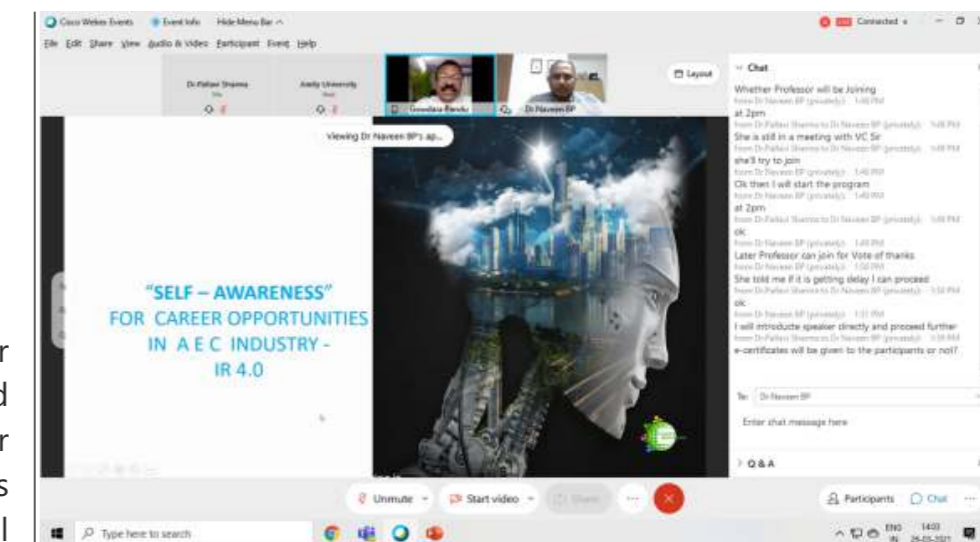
Cisco Webex Events Event Info Hide Menu Bar ^

Connected

File Edit Share View Audio & Video Participant Event Help

Dr.Pallavi Sharma

Amity University

Gowdaia Bandu

Dr.Naveen BP

Layout

Viewing Dr Naveen BP's ap...

"SELF – AWARENESS"
FOR CAREER OPPORTUNITIES
IN A E C INDUSTRY -
IR 4.0

Chat

Whether Professor will be Joining
from Dr Naveen BP (privately) 1:48 PM
at 2pm
from Dr Pallavi Sharma to Dr Naveen BP (privately) 1:48 PM
She is still in a meeting with VC Sir
from Dr Pallavi Sharma to Dr Naveen BP (privately) 1:48 PM
she'll try to join
from Dr Naveen BP (privately) 1:48 PM
Ok then I will start the program
from Dr Naveen BP (privately) 1:49 PM
at 2pm
from Dr Pallavi Sharma to Dr Naveen BP (privately) 1:49 PM
ok
from Dr Naveen BP (privately) 1:49 PM
Later Professor can join for Vote of thanks
from Dr Naveen BP (privately) 1:50 PM
She told me if it is getting delay I can proceed
from Dr Pallavi Sharma to Dr Naveen BP (privately) 1:50 PM
ok
from Dr Naveen BP (privately) 1:51 PM
I will introducte speaker directly and proceed further
from Dr Pallavi Sharma to Dr Naveen BP (privately) 1:59 PM
e-certificates will be given to the participants or not?

To: Dr Naveen BP

Enter chat message here

Q & A

Unmute

Start video

Share

Participants

Chat

Type here to search

ENG IN 14:03 26-05-2021

r
d
r
s
l